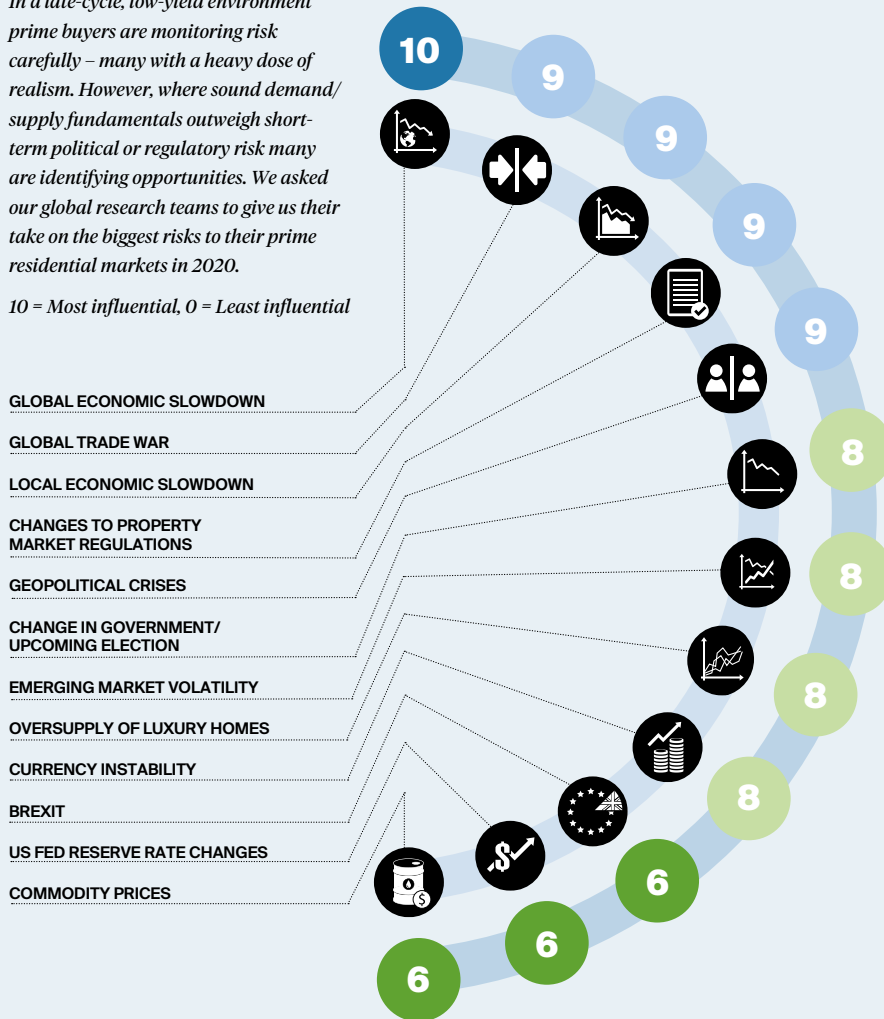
In a late-cycle, low-yield environment prime buyers are monitoring risk carefully – many with a heavy dose of realism. However, where sound demand/supply fundamentals outweigh short-term political or regulatory risk many are identifying opportunities. We asked our global research teams to give us their take on the biggest risks to their prime residential markets in 2020.

10 = Most influential, 0 = Least influential

GLOBAL ECONOMIC SLOWDOWN
GLOBAL TRADE WAR
LOCAL ECONOMIC SLOWDOWN
CHANGES TO PROPERTY MARKET REGULATIONS
GEOPOLITICAL CRISES
CHANGE IN GOVERNMENT/ UPCOMING ELECTION
EMERGING MARKET VOLATILITY
OVERSUPPLY OF LUXURY HOMES
CURRENCY INSTABILITY
BREXIT
US FED RESERVE RATE CHANGES
COMMODITY PRICES

10
9
9
9
9
8
8
8
8
6
6
6